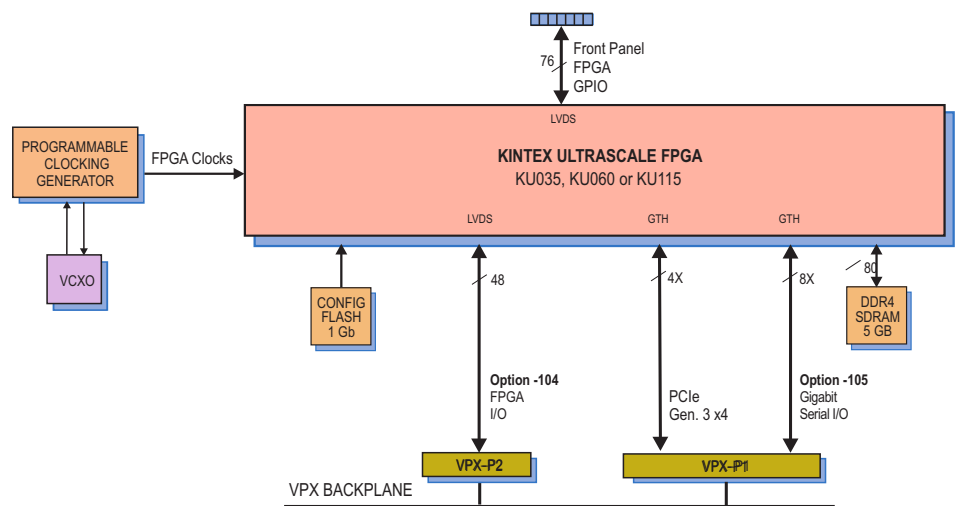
76
Front Panel
FPGA
GPIO

LVDS

KINTEX ULTRASCALE FPGA
KU035, KU060 or KU115

PROGRAMMABLE CLOCKING GENERATOR

FPGA Clocks

VCXO

LVDS
GTH
GTH

48
4X
8X
80

CONFIG FLASH 1 Gb

DDR4 SDRAM 5 GB

Option -104
FPGA
I/O

PCIe
Gen. 3 x4

Option -105
Gigabit
Serial I/O

VPX-P2
VPX-P1

VPX BACKPLANE